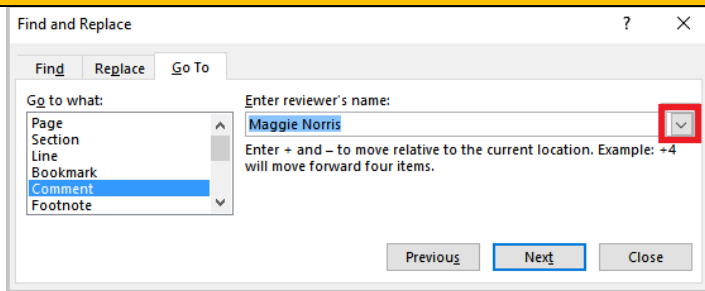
Find and Replace

?

X

Find

Replace

Go To

Go to what:

Page
Section
Line
Bookmark
Comment
Footnote

Enter reviewer's name:

Maggie Norris

Enter + and – to move relative to the current location. Example: +4 will move forward four items.

Previous

Next

Close